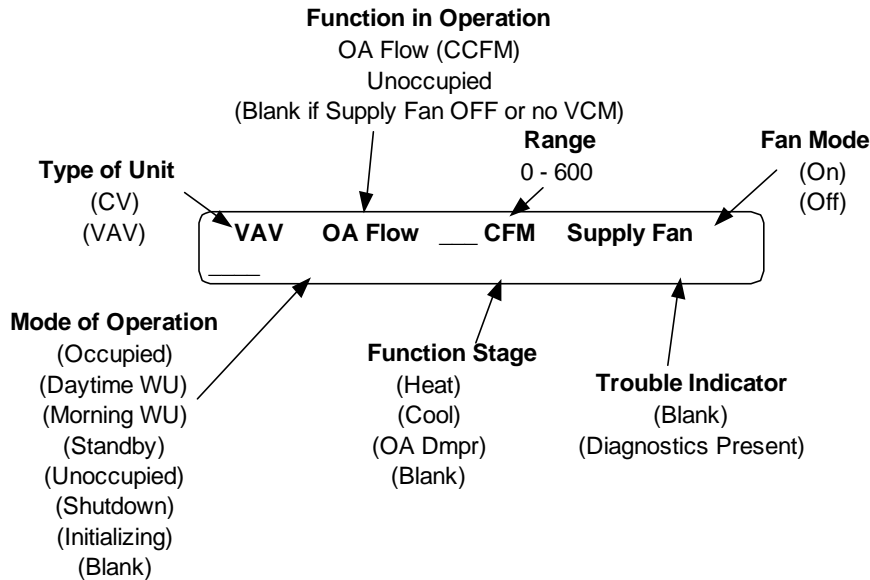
**Function in Operation**
OA Flow (CCFM)
Unoccupied
(Blank if Supply Fan OFF or no VCM)

**Range**
0 - 600

**Fan Mode**
(On)
(Off)

**Type of Unit**
(CV)
(VAV)

**VAV OA Flow ___ CFM Supply Fan**
____

**Mode of Operation**
(Occupied)
(Daytime WU)
(Morning WU)
(Standby)
(Unoccupied)
(Shutdown)
(Initializing)
(Blank)

**Function Stage**
(Heat)
(Cool)
(OA Dmpr)
(Blank)

**Trouble Indicator**
(Blank)
(Diagnostics Present)